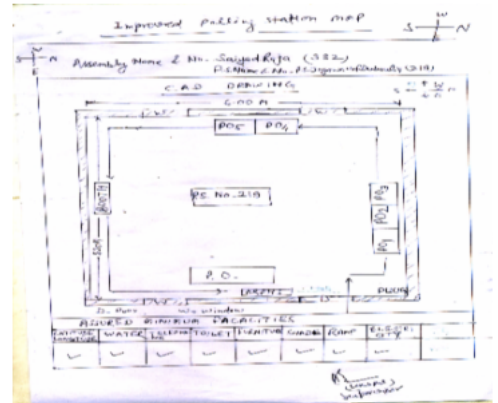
Improved Polling station map

Assembly Name & No. Saiyad Raja (382)
P.S. Name & No. P.S. Jagaura Muftafa(?) (219)

C.A.D DRAWING

600 ft

PO3 PO4

BOOTH

PS No. 219

PO1 PO2 PO3

P.O.

ARENA

D. Door

W. Window

PLINTH

ASSURED MINIMUM FACILITIES

| SHADE / SHELTER | WATER | LIGHTING | TOILET | FURNITURE | SIGNAGE | RAMP | ELECTRICITY |
|---|---|---|---|---|---|---|---|
| ✓ | ✓ | ✓ | ✓ | ✓ | ✓ | ✓ | ✓ |

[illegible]
Booth Supervisor